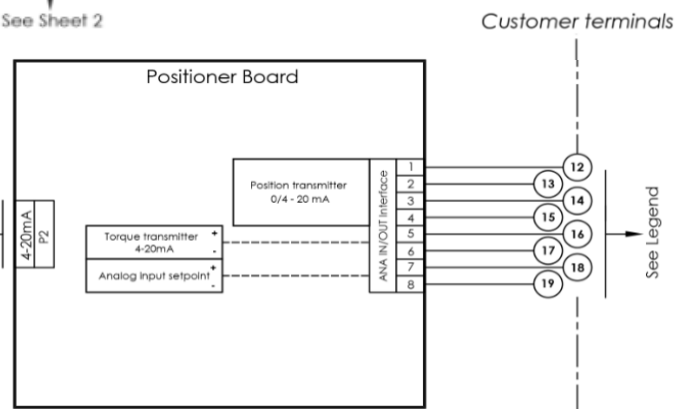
See Sheet 2

Customer terminals

Positioner Board

Position transmitter
0/4 - 20 mA

ANA IN/OUT Interface

1
2
3
4
5
6
7
8

12
13
14
15
16
17
18
19

See Legend

4-20mA
P2

Torque transmitter
4-20mA
+
-

Analog input setpoint
+
-